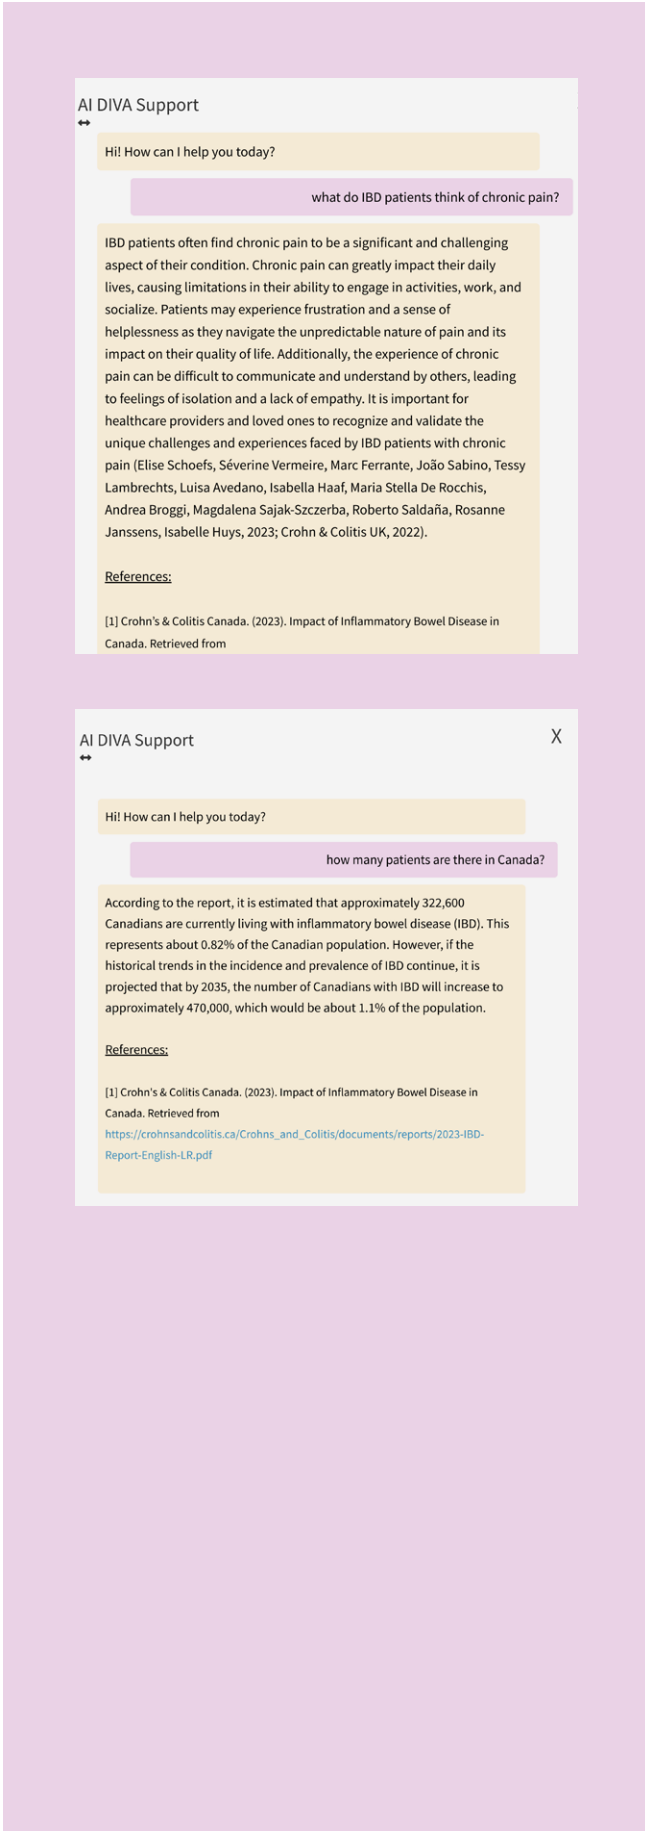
AI DIVA Support

↔

Hi! How can I help you today?

what do IBD patients think of chronic pain?

IBD patients often find chronic pain to be a significant and challenging aspect of their condition. Chronic pain can greatly impact their daily lives, causing limitations in their ability to engage in activities, work, and socialize. Patients may experience frustration and a sense of helplessness as they navigate the unpredictable nature of pain and its impact on their quality of life. Additionally, the experience of chronic pain can be difficult to communicate and understand by others, leading to feelings of isolation and a lack of empathy. It is important for healthcare providers and loved ones to recognize and validate the unique challenges and experiences faced by IBD patients with chronic pain (Elise Schoefs, Séverine Vermeire, Marc Ferrante, João Sabino, Tessy Lambrechts, Luisa Avedano, Isabella Haaf, Maria Stella De Rocchis, Andrea Broggi, Magdalena Sajak-Szczerba, Roberto Saldaña, Rosanne Janssens, Isabelle Huys, 2023; Crohn & Colitis UK, 2022).

References:

[1] Crohn's & Colitis Canada. (2023). Impact of Inflammatory Bowel Disease in Canada. Retrieved from

AI DIVA Support

X

↔

Hi! How can I help you today?

how many patients are there in Canada?

According to the report, it is estimated that approximately 322,600 Canadians are currently living with inflammatory bowel disease (IBD). This represents about 0.82% of the Canadian population. However, if the historical trends in the incidence and prevalence of IBD continue, it is projected that by 2035, the number of Canadians with IBD will increase to approximately 470,000, which would be about 1.1% of the population.

References:

[1] Crohn's & Colitis Canada. (2023). Impact of Inflammatory Bowel Disease in Canada. Retrieved from https://crohnsandcolitis.ca/Crohns_and_Colitis/documents/reports/2023-IBD-Report-English-LR.pdf